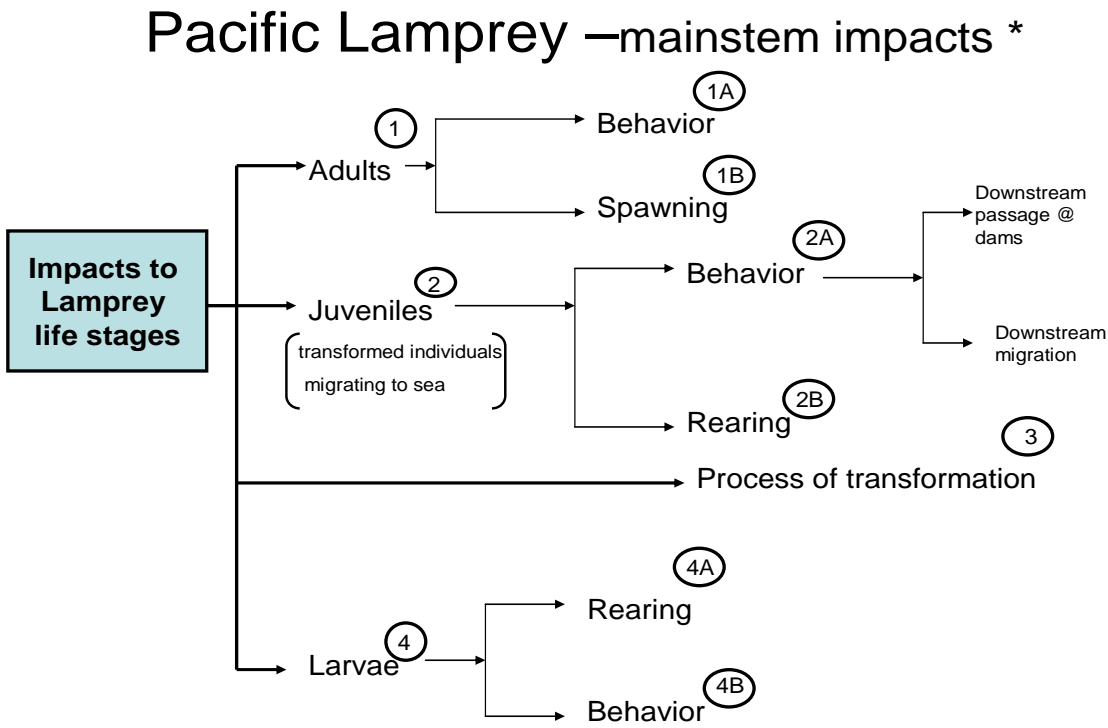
Pacific Lamprey –mainstem impacts *

Impacts to Lamprey life stages

1 Adults

1A Behavior

1B Spawning

2 Juveniles

transformed individuals migrating to sea

2A Behavior

Downstream passage @ dams

Downstream migration

2B Rearing

3 Process of transformation

4 Larvae

4A Rearing

4B Behavior